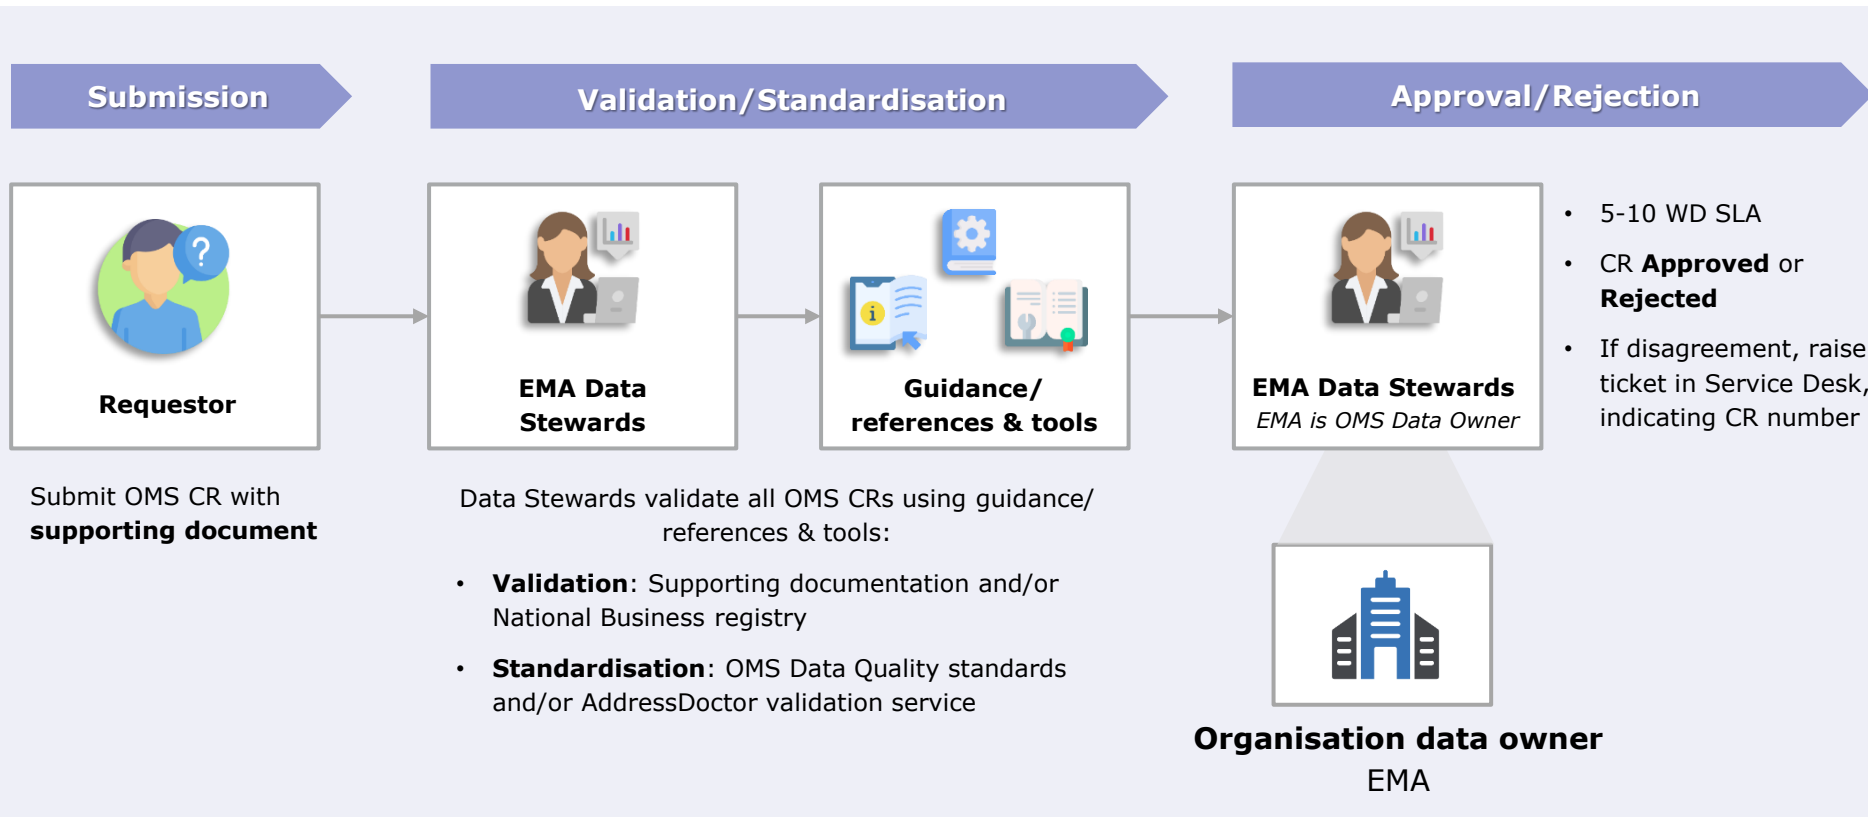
Submission

Validation/Standardisation

Approval/Rejection

Requestor

EMA Data Stewards

Guidance/ references & tools

EMA Data Stewards
EMA is OMS Data Owner

• 5-10 WD SLA
• CR Approved or Rejected
• If disagreement, raise ticket in Service Desk, indicating CR number

Submit OMS CR with supporting document

Data Stewards validate all OMS CRs using guidance/ references & tools:

• Validation: Supporting documentation and/or National Business registry
• Standardisation: OMS Data Quality standards and/or AddressDoctor validation service

Organisation data owner
EMA